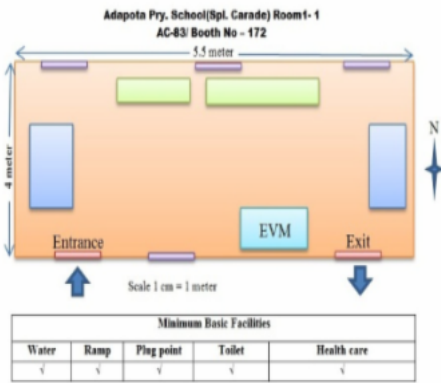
Adapota Pry. School(Spl. Carade) Room1- 1
AC-83/ Booth No – 172

5.5 meter

4 meter

N

EVM

Entrance

Exit

Scale 1 cm = 1 meter

| Minimum Basic Facilities | | | | |
|---|---|---|---|---|
| Water | Ramp | Plug point | Toilet | Health care |
| √ | √ | √ | √ | √ |